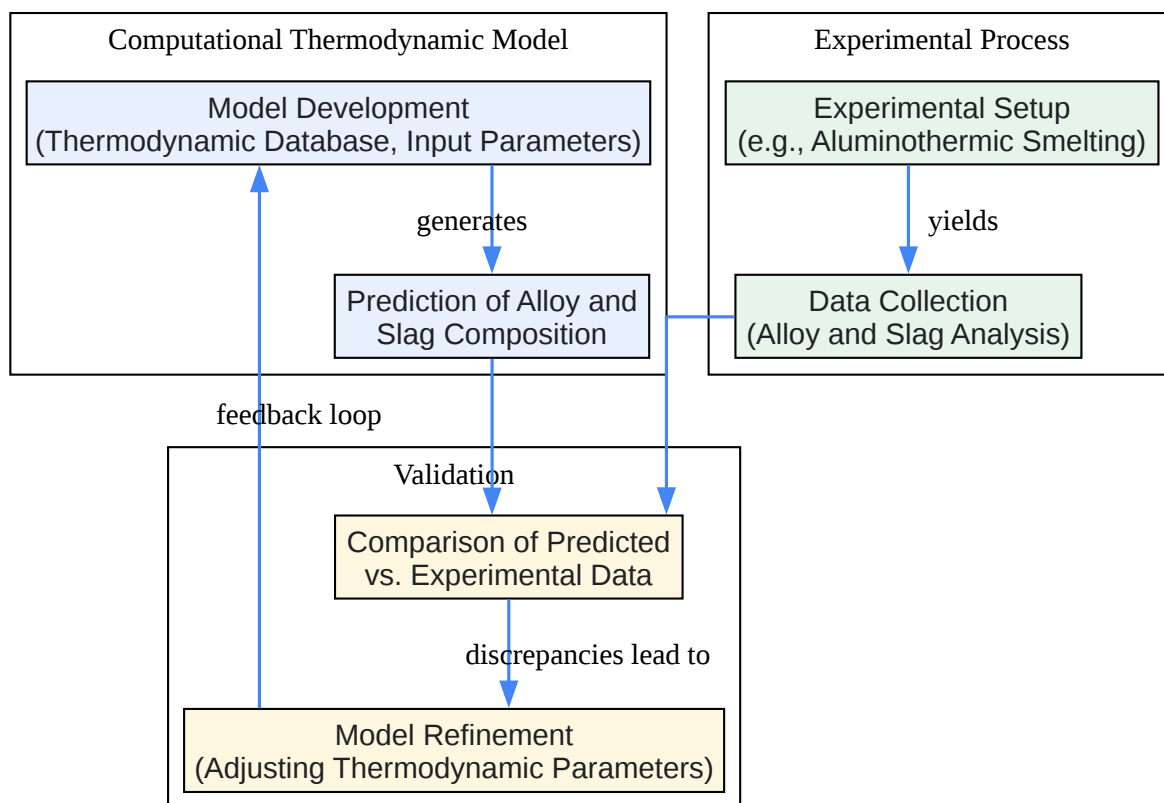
Computational Thermodynamic Model

Model Development
(Thermodynamic Database, Input Parameters)

generates

Prediction of Alloy and Slag Composition

Experimental Process

Experimental Setup
(e.g., Aluminothermic Smelting)

yields

Data Collection
(Alloy and Slag Analysis)

feedback loop

Validation

Comparison of Predicted vs. Experimental Data

discrepancies lead to

Model Refinement
(Adjusting Thermodynamic Parameters)